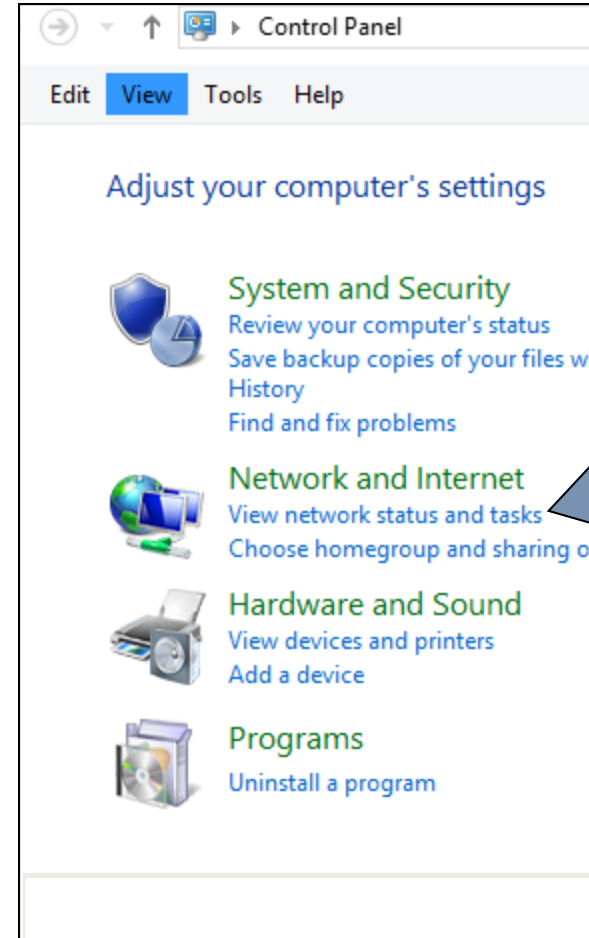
Control Panel

Edit View Tools Help

Adjust your computer's settings

System and Security
Review your computer's status
Save backup copies of your files w
History
Find and fix problems

Network and Internet
View network status and tasks
Choose homegroup and sharing o

Hardware and Sound
View devices and printers
Add a device

Programs
Uninstall a program